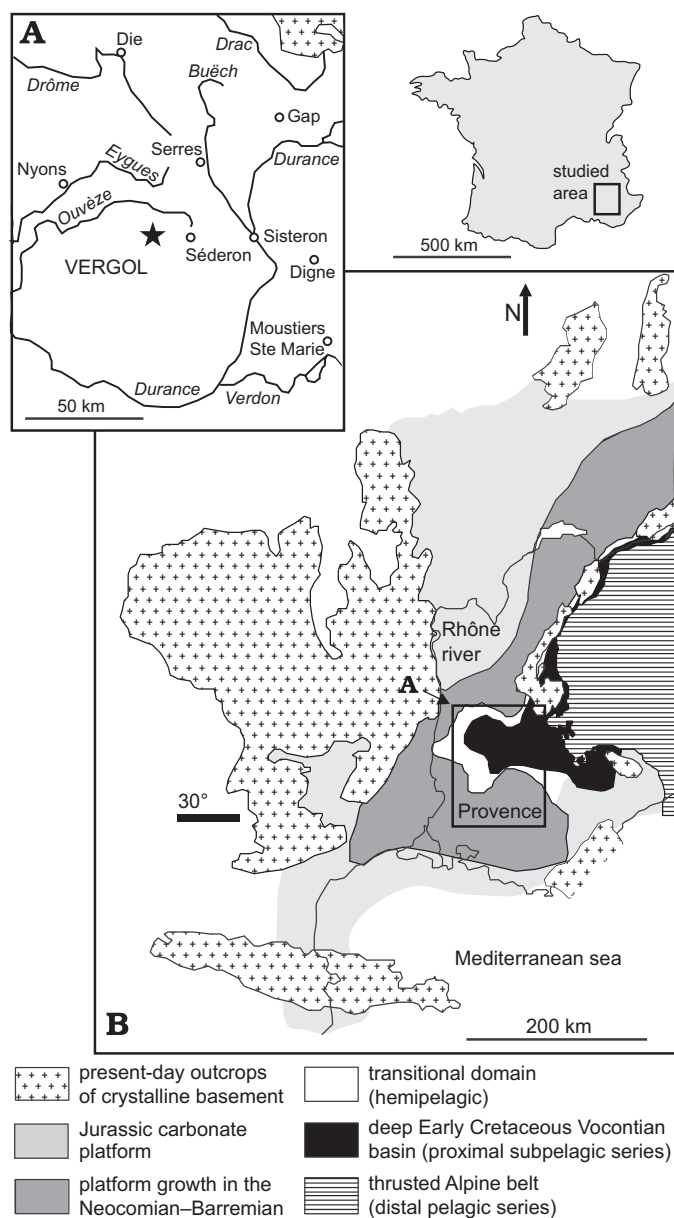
A

Die

Drac

Drôme

Buëch

Gap

Serres

Eygues

Durance

Nyons

Ouvèze

Sisteron

VERGOL

Séderon

Digne

Moustiers Ste Marie

Durance

Verdon

50 km

studied area

500 km

N

Rhône river

A

30°

Provence

Mediterranean sea

B

200 km

present-day outcrops of crystalline basement

Jurassic carbonate platform

platform growth in the Neocomian–Barremian

transitional domain (hemipelagic)

deep Early Cretaceous Vocontian basin (proximal subpelagic series)

thrusted Alpine belt (distal pelagic series)